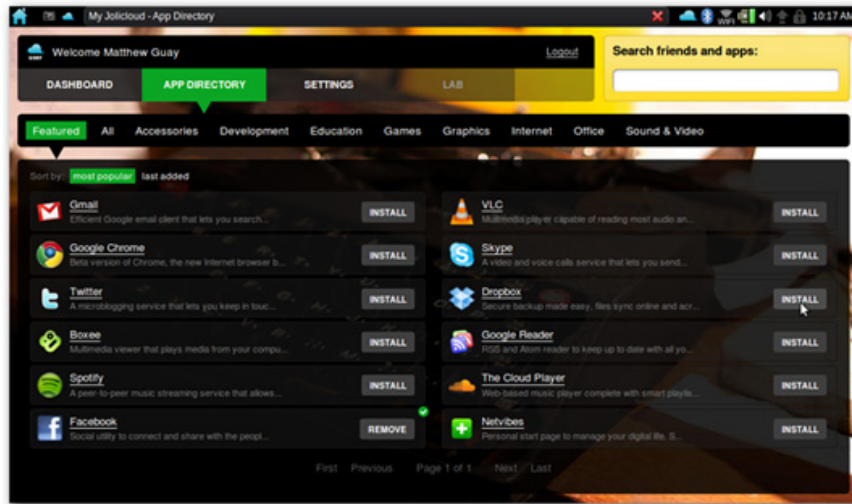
My Jolicloud - App Directory

10:17 AM

Welcome Matthew Guay

Logout

Search friends and apps:

DASHBOARD

APP DIRECTORY

SETTINGS

LAB

Featured All Accessories Development Education Games Graphics Internet Office Sound & Video

Sort by: most popular last added

Gmail
Efficient Google email client that lets you search...
INSTALL

VLC
Multimedia player capable of reading most audio an...
INSTALL

Google Chrome
Beta version of Chrome, the new Internet browser b...
INSTALL

Skype
A video and voice calls service that lets you send...
INSTALL

Twitter
A microblogging service that lets you keep in touc...
INSTALL

Dropbox
Secure backup made easy, files sync online and acr...
INSTALL

Boxee
Multimedia viewer that plays media from your compu...
INSTALL

Google Reader
RSS and Atom reader to keep up to date with all yo...
INSTALL

Spotify
A peer-to-peer music streaming service that allows...
INSTALL

The Cloud Player
Web-based music player complete with smart playlis...
INSTALL

Facebook
Social utility to connect and share with the peopl...
REMOVE

Netvibes
Personal start page to manage your digital life. S...
INSTALL

First Previous Page 1 of 1 Next Last